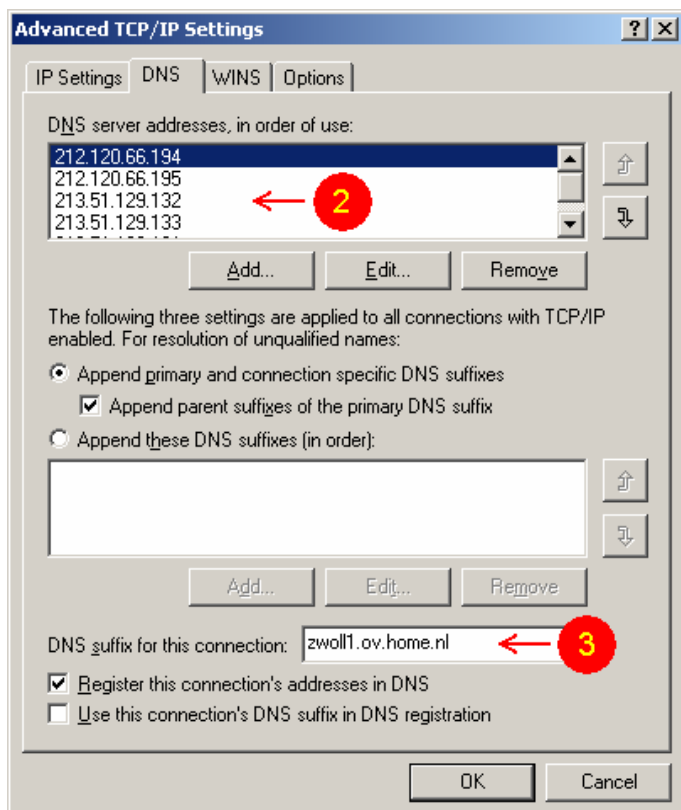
Advanced TCP/IP Settings

? X

IP Settings | DNS | WINS | Options

DNS server addresses, in order of use:

212.120.66.194
212.120.66.195
213.51.129.132
213.51.129.133

2

Add... Edit... Remove

The following three settings are applied to all connections with TCP/IP enabled. For resolution of unqualified names:

Append primary and connection specific DNS suffixes

Append parent suffixes of the primary DNS suffix

Append these DNS suffixes (in order):

Add... Edit... Remove

DNS suffix for this connection: zwoll1.ov.home.nl

3

Register this connection's addresses in DNS

Use this connection's DNS suffix in DNS registration

OK Cancel